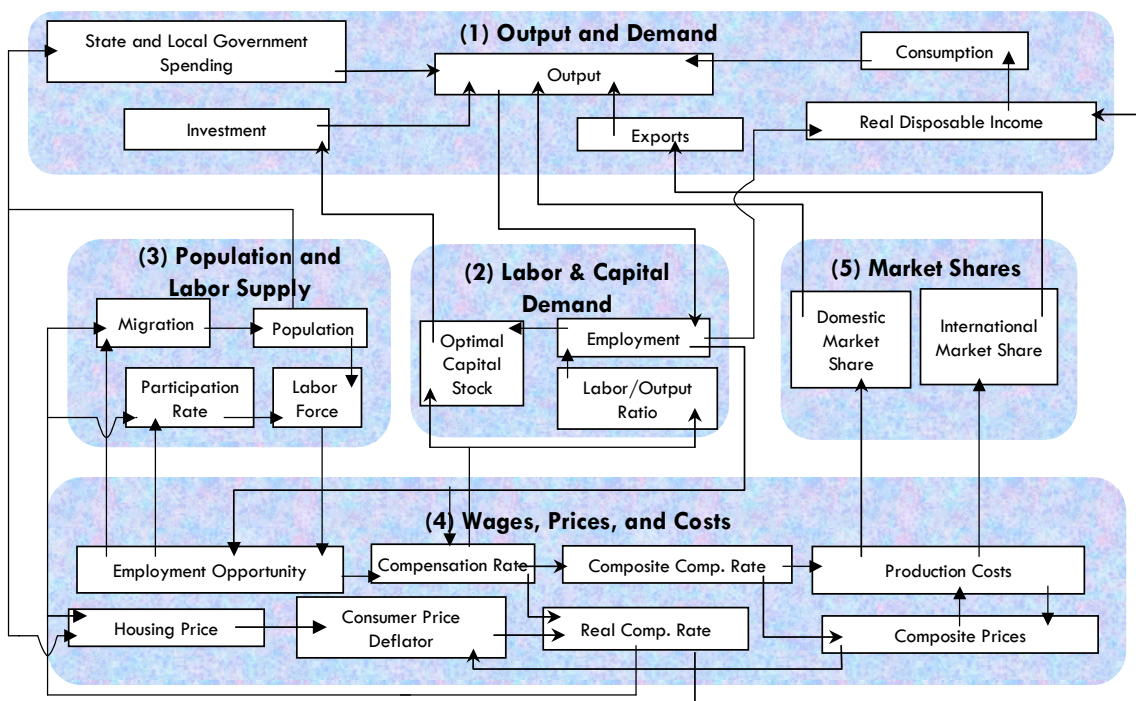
(1) Output and Demand

State and Local Government Spending

Output

Consumption

Investment

Exports

Real Disposable Income

(3) Population and Labor Supply

Migration

Population

Participation Rate

Labor Force

(2) Labor & Capital Demand

Optimal Capital Stock

Employment

Labor/Output Ratio

(5) Market Shares

Domestic Market Share

International Market Share

(4) Wages, Prices, and Costs

Employment Opportunity

Compensation Rate

Composite Comp. Rate

Production Costs

Housing Price

Consumer Price Deflator

Real Comp. Rate

Composite Prices